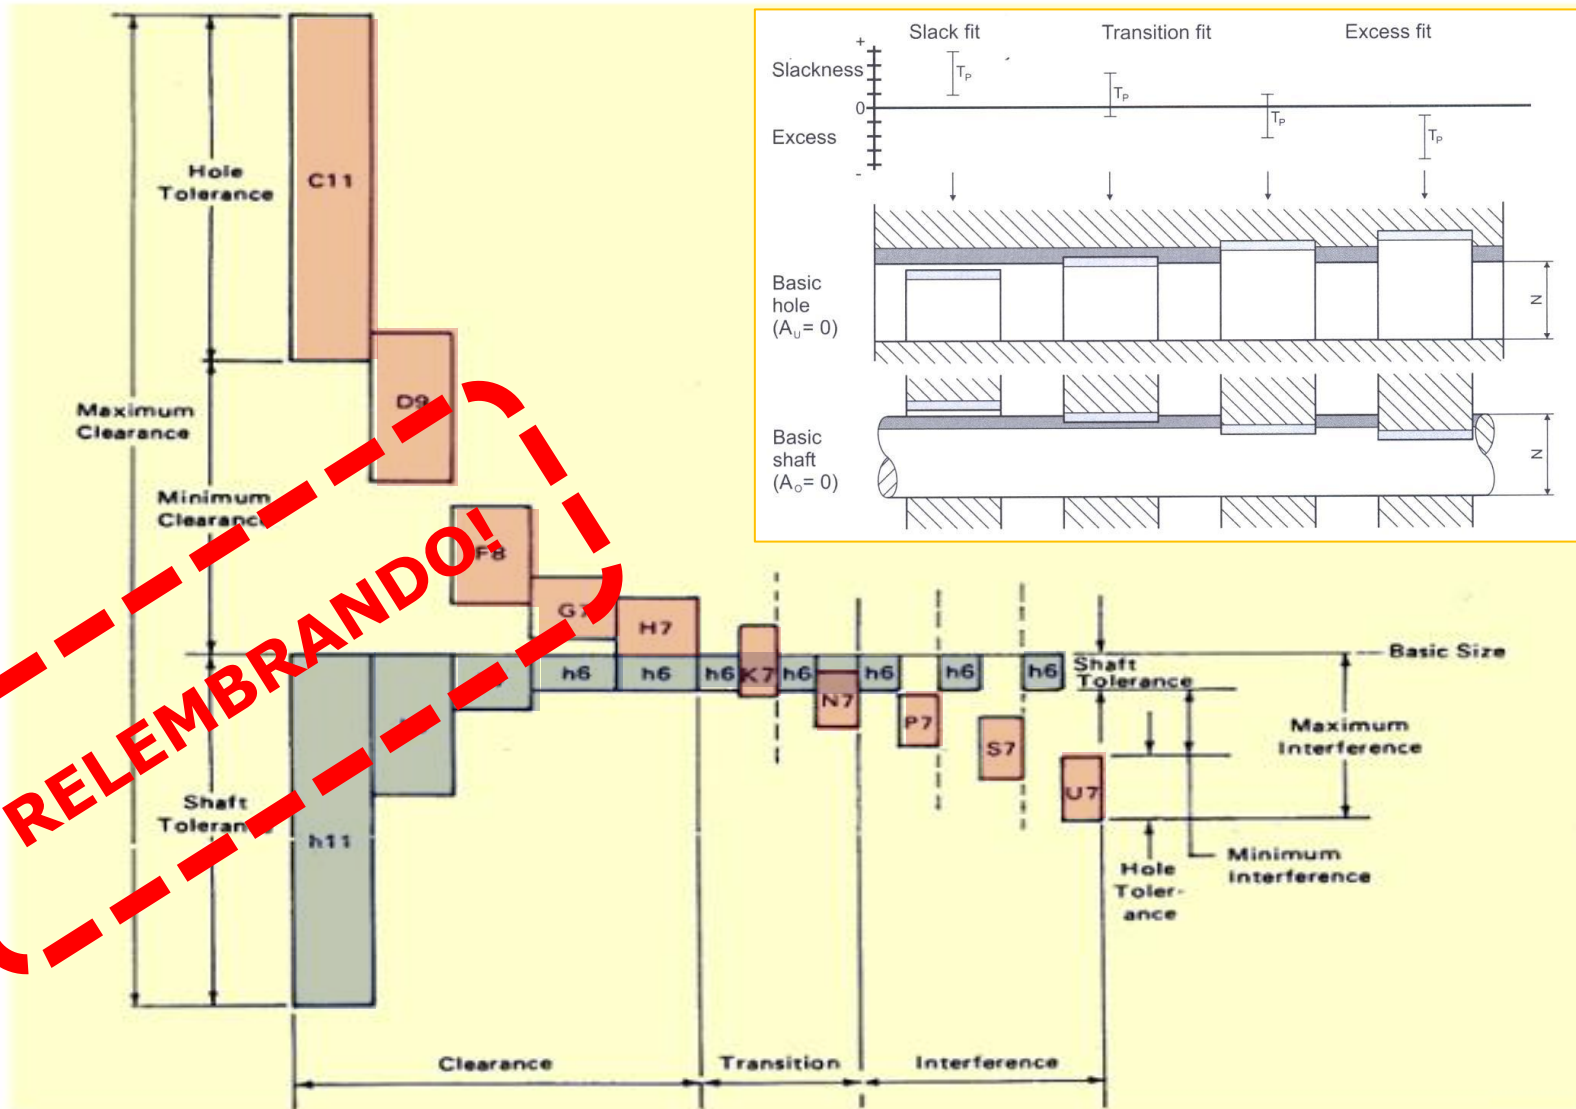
Hole Tolerance

C11

Maximum Clearance

D9

Minimum Clearance

F8

G7

H7

RELEMBRANDO!

h6 h6 h6 K7 h6 h6 h6 h6

Shaft Tolerance

Basic Size

N7

P7

S7

U7

Maximum Interference

Minimum Interference

Hole Tolerance

Shaft Tolerance

h11

Clearance

Transition

Interference

Slack fit Transition fit Excess fit

+

Slackness

0

Excess

-

$T_P$ $T_P$ $T_P$ $T_P$

Basic hole ($A_U$= 0)

N

Basic shaft ($A_O$= 0)

N